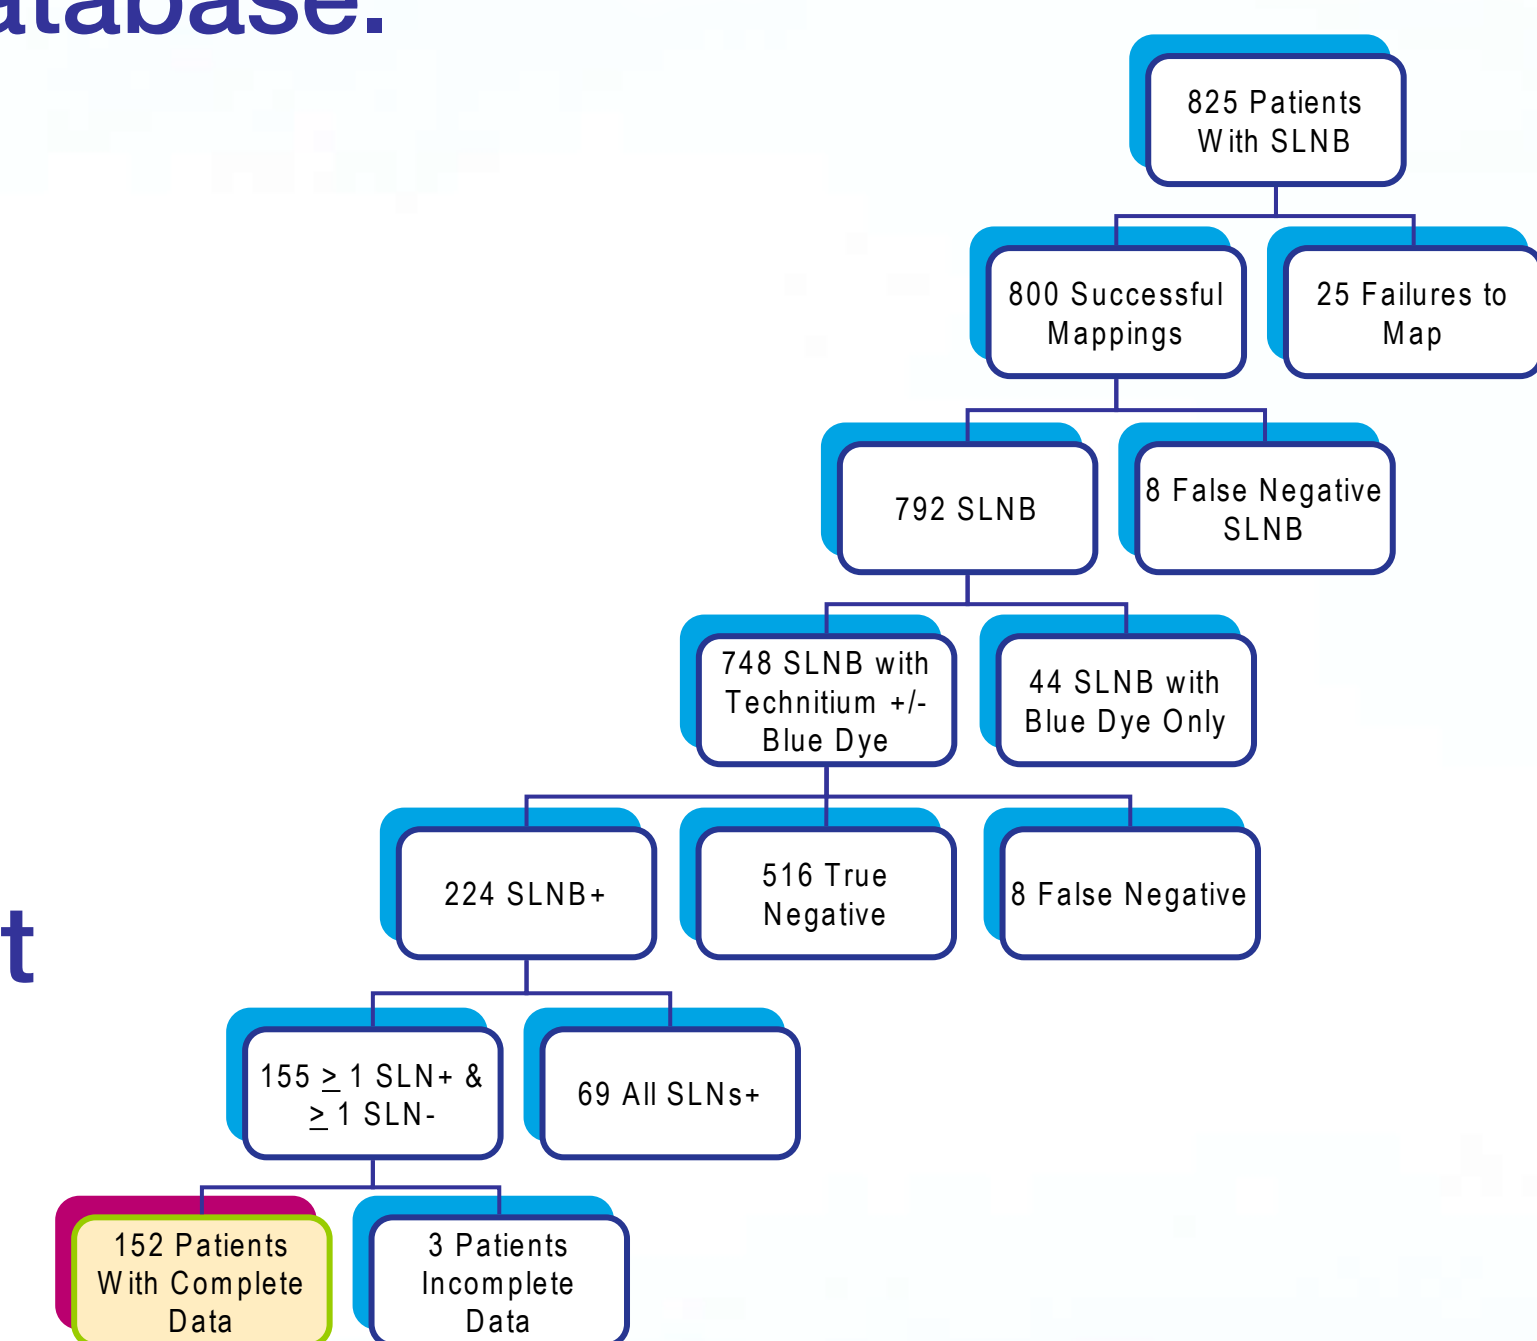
atabase:

t

825 Patients With SLNB

800 Successful Mappings

25 Failures to Map

792 SLNB

8 False Negative SLNB

748 SLNB with Technitium +/- Blue Dye

44 SLNB with Blue Dye Only

224 SLNB+

516 True Negative

8 False Negative

155 $\geq$ 1 SLN+ & $\geq$ 1 SLN-

69 All SLNs+

152 Patients With Complete Data

3 Patients Incomplete Data